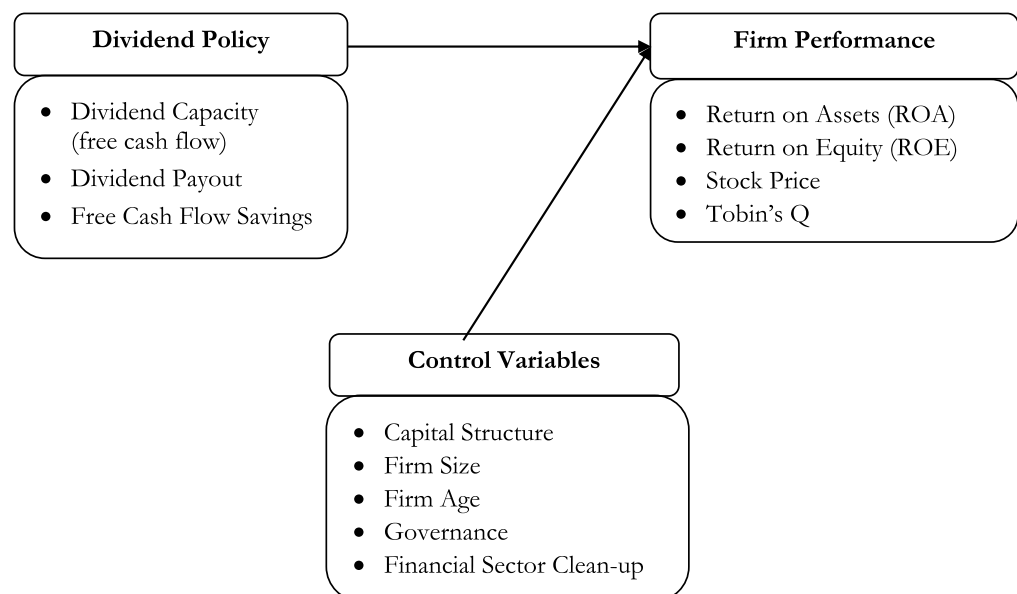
Dividend Policy

- Dividend Capacity (free cash flow)
- Dividend Payout
- Free Cash Flow Savings

Firm Performance

- Return on Assets (ROA)
- Return on Equity (ROE)
- Stock Price
- Tobin's Q

Control Variables

- Capital Structure
- Firm Size
- Firm Age
- Governance
- Financial Sector Clean-up